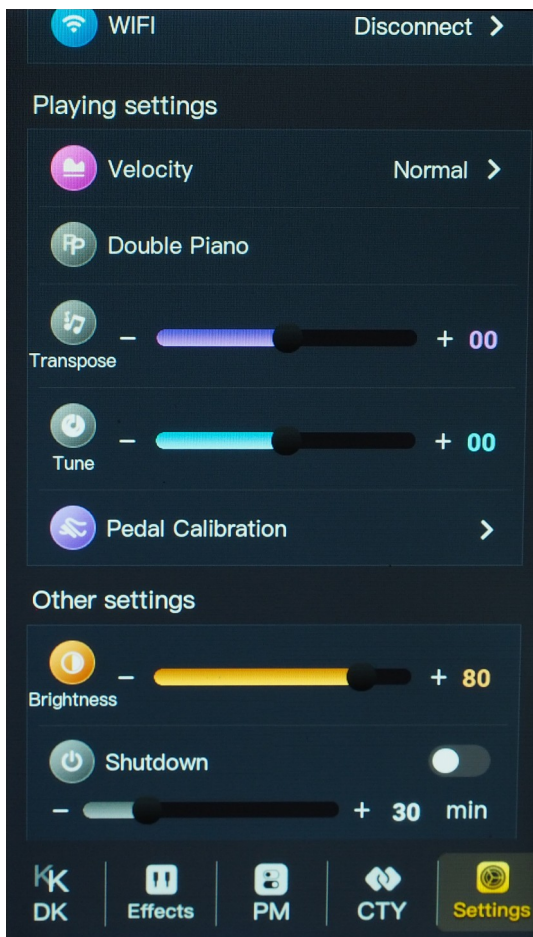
WIFI Disconnect >

Playing settings

Velocity Normal >

Double Piano

Transpose – + 00

Tune – + 00

Pedal Calibration >

Other settings

Brightness – + 80

Shutdown

– + 30 min

DK Effects PM CTY Settings